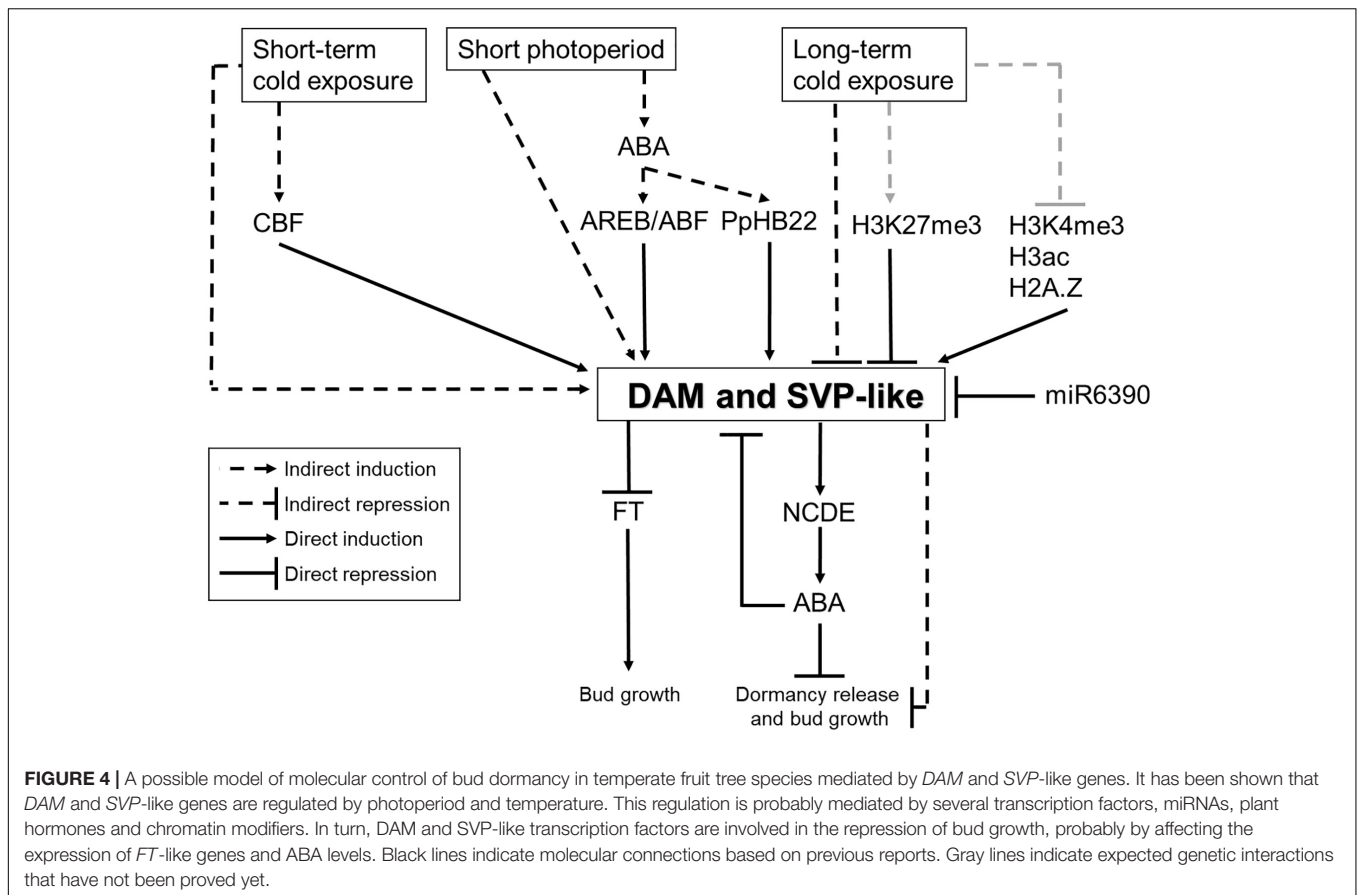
Short-term cold exposure

Short photoperiod

Long-term cold exposure

ABA

CBF

AREB/ABF

PpHB22

H3K27me3

H3K4me3
H3ac
H2A.Z

DAM and SVP-like

miR6390

Indirect induction
Indirect repression
Direct induction
Direct repression

FT

NCDE

ABA

Bud growth

Dormancy release and bud growth

**FIGURE 4 |** A possible model of molecular control of bud dormancy in temperate fruit tree species mediated by *DAM* and *SVP*-like genes. It has been shown that *DAM* and *SVP*-like genes are regulated by photoperiod and temperature. This regulation is probably mediated by several transcription factors, miRNAs, plant hormones and chromatin modifiers. In turn, DAM and SVP-like transcription factors are involved in the repression of bud growth, probably by affecting the expression of *FT*-like genes and ABA levels. Black lines indicate molecular connections based on previous reports. Gray lines indicate expected genetic interactions that have not been proved yet.